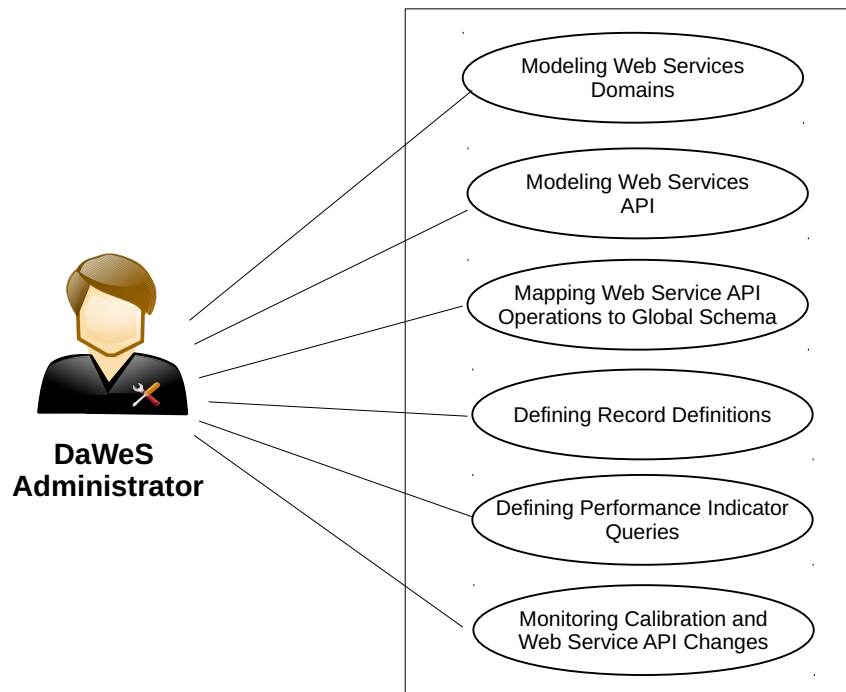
Modeling Web Services Domains

Modeling Web Services API

Mapping Web Service API Operations to Global Schema

Defining Record Definitions

Defining Performance Indicator Queries

Monitoring Calibration and Web Service API Changes

DaWeS Administrator